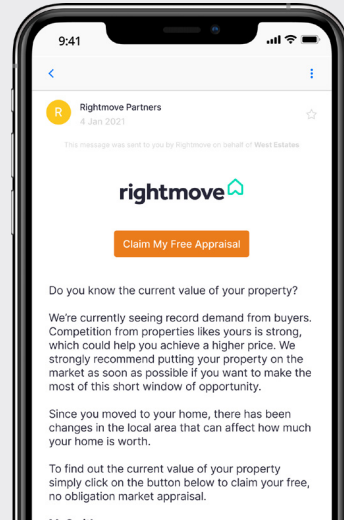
9:41

R

Rightmove Partners
4 Jan 2021

This message was sent to you by Rightmove on behalf of West Estates.

rightmove

Claim My Free Appraisal

Do you know the current value of your property?

We're currently seeing record demand from buyers. Competition from properties likes yours is strong, which could help you achieve a higher price. We strongly recommend putting your property on the market as soon as possible if you want to make the most of this short window of opportunity.

Since you moved to your home, there has been changes in the local area that can affect how much your home is worth.

To find out the current value of your property simply click on the button below to claim your free, no obligation market appraisal.

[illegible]